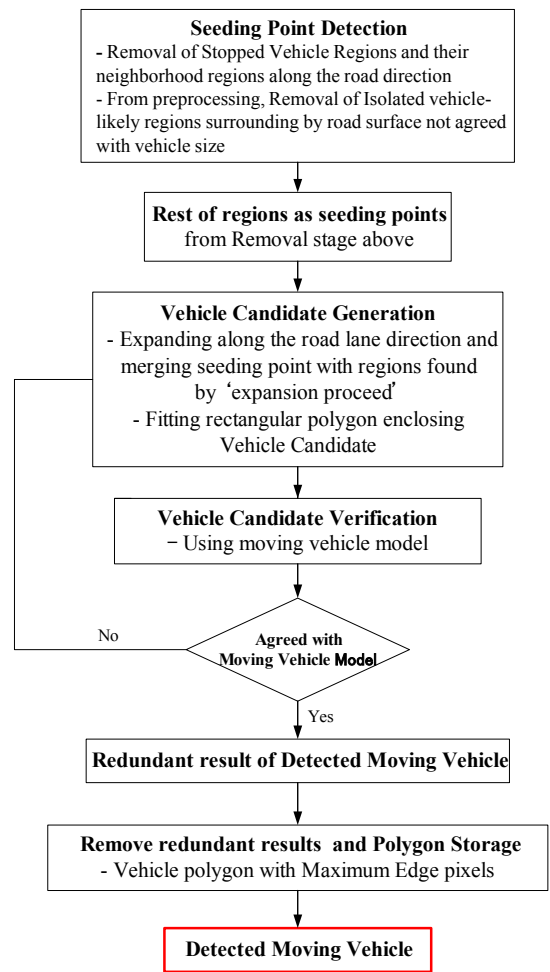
**Seeding Point Detection**
- Removal of Stopped Vehicle Regions and their neighborhood regions along the road direction
- From preprocessing, Removal of Isolated vehicle-likely regions surrounding by road surface not agreed with vehicle size

**Rest of regions as seeding points**
from Removal stage above

**Vehicle Candidate Generation**
- Expanding along the road lane direction and merging seeding point with regions found by 'expansion proceed'
- Fitting rectangular polygon enclosing Vehicle Candidate

**Vehicle Candidate Verification**
- Using moving vehicle model

**Agreed with Moving Vehicle Model**

No

Yes

**Redundant result of Detected Moving Vehicle**

**Remove redundant results and Polygon Storage**
- Vehicle polygon with Maximum Edge pixels

**Detected Moving Vehicle**